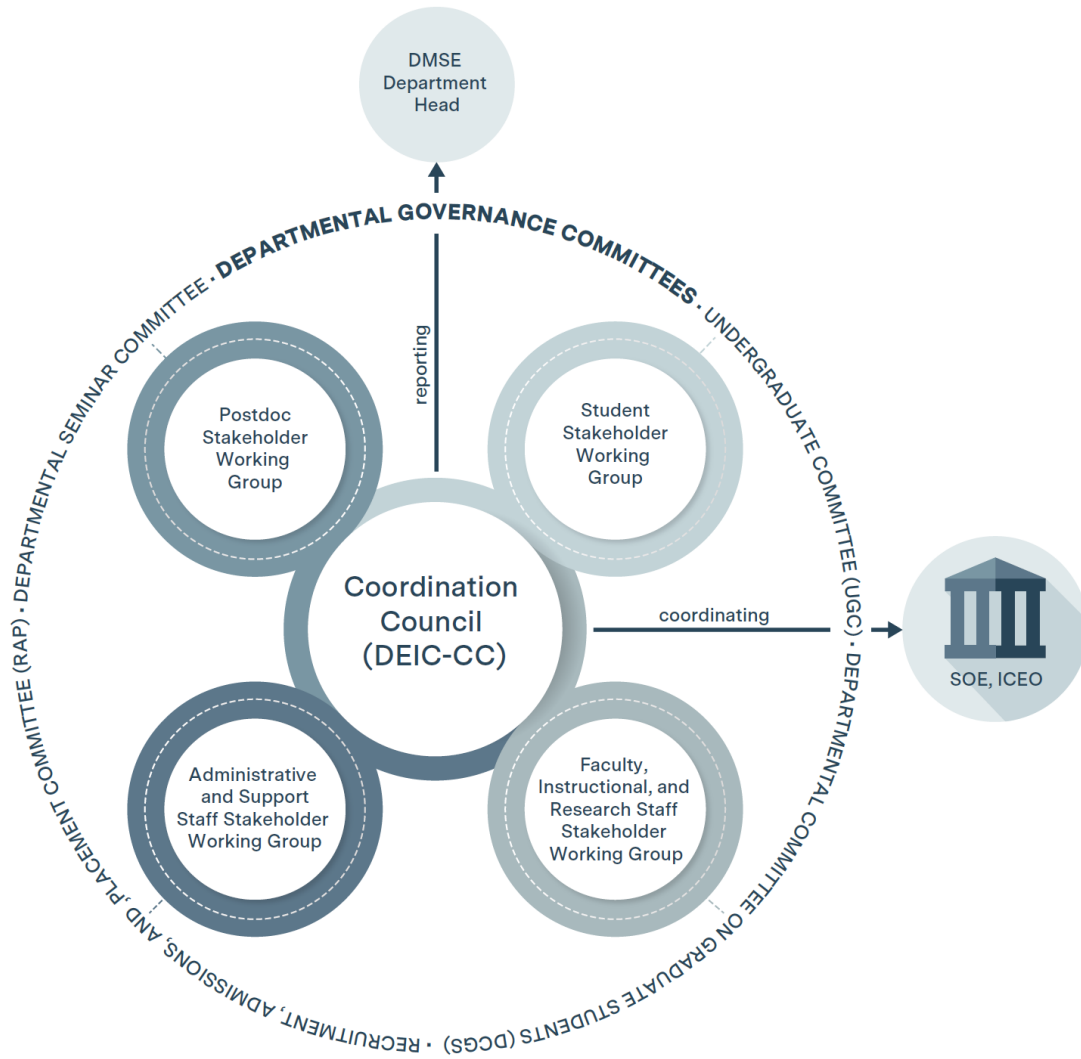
DMSE Department Head

DEPARTMENTAL GOVERNANCE COMMITTEES • UNDERGRADUATE COMMITTEE (UGC) • DEPARTMENTAL COMMITTEE ON GRADUATE STUDENTS (DCGS) • RECRUITMENT, ADMISSIONS, AND PLACEMENT COMMITTEE (RAP) • DEPARTMENTAL SEMINAR COMMITTEE •

reporting

Postdoc Stakeholder Working Group

Student Stakeholder Working Group

Coordination Council (DEIC-CC)

coordinating

SOE, ICEO

Administrative and Support Staff Stakeholder Working Group

Faculty, Instructional, and Research Staff Stakeholder Working Group